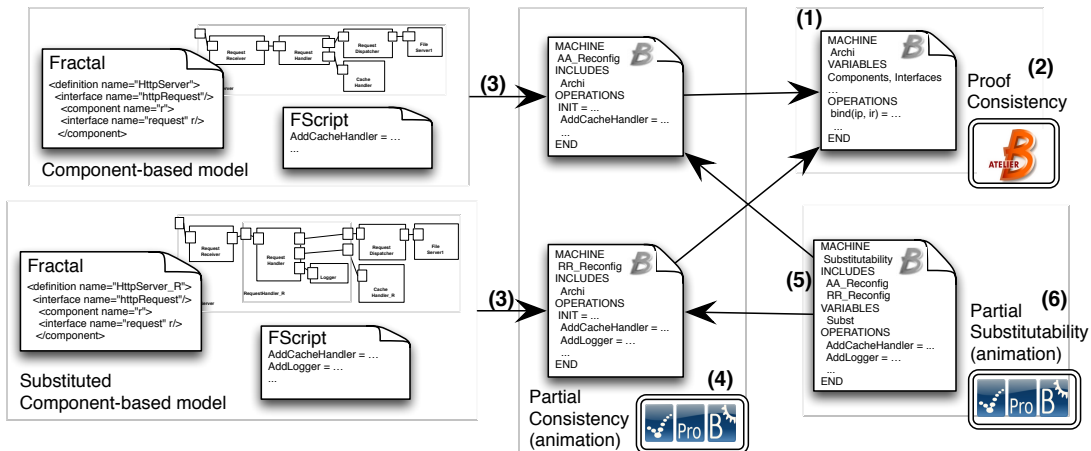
Request Receiver

Request Handler

Request Dispatcher

File Server1

Cache Handler

Fractal

<definition name="HttpServer">
<interface name="httpRequest"/>
<component name="r">
<interface name="request" r/>
</component>

FScript
AddCacheHandler = …
...

Component-based model

Request Receiver

Request Handler

Logger

Request Dispatcher

File Server1

Cache Handler_R

RequestHandler_R

Fractal

<definition name="HttpServer_R">
<interface name="httpRequest"/>
<component name="r">
<interface name="request" r/>
</component>

FScript
AddCacheHandler = …
AddLogger = …

Substituted
Component-based model

(3)

(3)

MACHINE
AA_Reconfig
INCLUDES
Archi
OPERATIONS
INIT = ...
AddCacheHandler = ...
...
END

MACHINE
RR_Reconfig
INCLUDES
Archi
OPERATIONS
INIT = ...
AddCacheHandler = ...
AddLogger = ...
...
END

Partial
Consistency
(animation)

(4)

Pro B

(1)

MACHINE
Archi
VARIABLES
Components, Interfaces
...
OPERATIONS
bind(ip, ir) = ...
...
END

Proof
Consistency

(2)

ATELIER B

(5)

MACHINE
Substitutability
INCLUDES
AA_Reconfig
RR_Reconfig
VARIABLES
Subst
OPERATIONS
AddCacheHandler = ...
AddLogger = ...
...
END

(6)

Partial
Substitutability
(animation)

Pro B